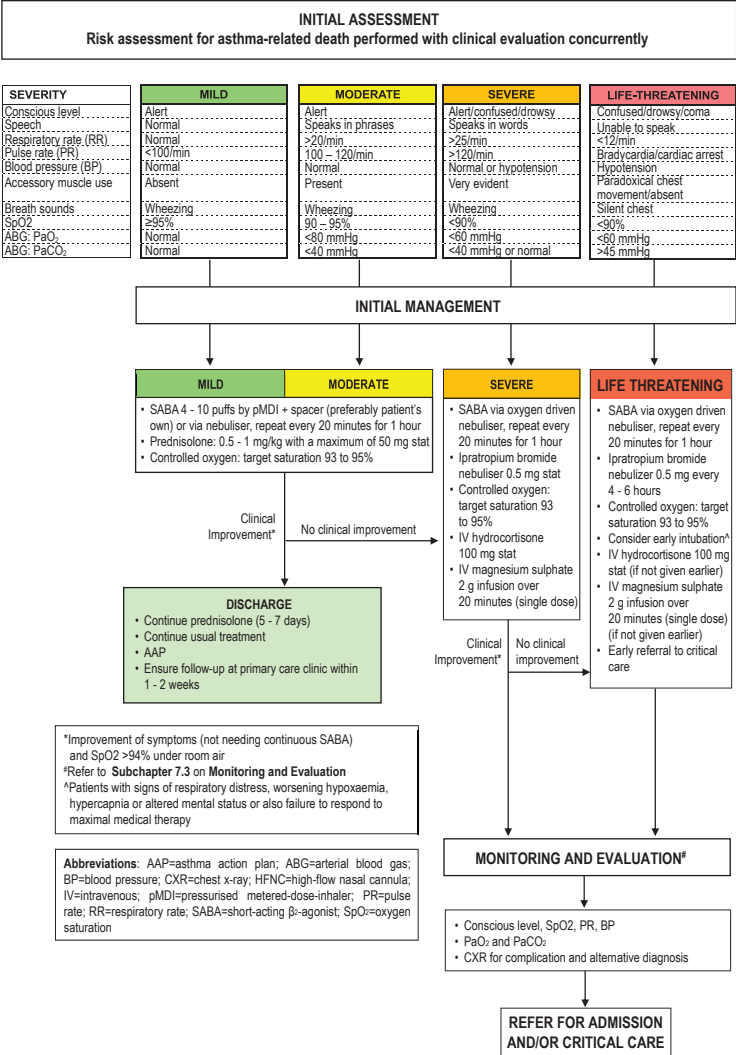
INITIAL ASSESSMENT
Risk assessment for asthma-related death performed with clinical evaluation concurrently

| SEVERITY | MILD | MODERATE | SEVERE | LIFE-THREATENING |
|---|---|---|---|---|
| Conscious level | Alert | Alert | Alert/confused/drowsy | Confused/drowsy/coma |
| Speech | Normal | Speaks in phrases | Speaks in words | Unable to speak |
| Respiratory rate (RR) | Normal | >20/min | >25/min | <12/min |
| Pulse rate (PR) | <100/min | 100 – 120/min | >120/min | Bradycardia/cardiac arrest |
| Blood pressure (BP) | Normal | Normal | Normal or hypotension | Hypotension |
| Accessory muscle use | Absent | Present | Very evident | Paradoxical chest movement/absent |
| Breath sounds | Wheezing | Wheezing | Wheezing | Silent chest |
| SpO2 | ≥95% | 90 – 95% | <90% | <90% |
| ABG: PaO$_2$ | Normal | <80 mmHg | <60 mmHg | <60 mmHg |
| ABG: PaCO$_2$ | Normal | <40 mmHg | <40 mmHg or normal | >45 mmHg |

INITIAL MANAGEMENT

MILD | MODERATE
• SABA 4 - 10 puffs by pMDI + spacer (preferably patient's own) or via nebuliser, repeat every 20 minutes for 1 hour
• Prednisolone: 0.5 - 1 mg/kg with a maximum of 50 mg stat
• Controlled oxygen: target saturation 93 to 95%

SEVERE
• SABA via oxygen driven nebuliser, repeat every 20 minutes for 1 hour
• Ipratropium bromide nebuliser 0.5 mg stat
• Controlled oxygen: target saturation 93 to 95%
• IV hydrocortisone 100 mg stat
• IV magnesium sulphate 2 g infusion over 20 minutes (single dose)

LIFE THREATENING
• SABA via oxygen driven nebuliser, repeat every 20 minutes for 1 hour
• Ipratropium bromide nebulizer 0.5 mg every 4 - 6 hours
• Controlled oxygen: target saturation 93 to 95%
• Consider early intubation^
• IV hydrocortisone 100 mg stat (if not given earlier)
• IV magnesium sulphate 2 g infusion over 20 minutes (single dose) (if not given earlier)
• Early referral to critical care

Clinical Improvement*
No clinical improvement

DISCHARGE
• Continue prednisolone (5 - 7 days)
• Continue usual treatment
• AAP
• Ensure follow-up at primary care clinic within 1 - 2 weeks

Clinical Improvement*
No clinical improvement

*Improvement of symptoms (not needing continuous SABA) and SpO2 >94% under room air
#Refer to Subchapter 7.3 on Monitoring and Evaluation
^Patients with signs of respiratory distress, worsening hypoxaemia, hypercapnia or altered mental status or also failure to respond to maximal medical therapy

Abbreviations: AAP=asthma action plan; ABG=arterial blood gas; BP=blood pressure; CXR=chest x-ray; HFNC=high-flow nasal cannula; IV=intravenous; pMDI=pressurised metered-dose-inhaler; PR=pulse rate; RR=respiratory rate; SABA=short-acting β$_2$-agonist; SpO$_2$=oxygen saturation

MONITORING AND EVALUATION#
• Conscious level, SpO2, PR, BP
• PaO$_2$ and PaCO$_2$
• CXR for complication and alternative diagnosis

REFER FOR ADMISSION AND/OR CRITICAL CARE